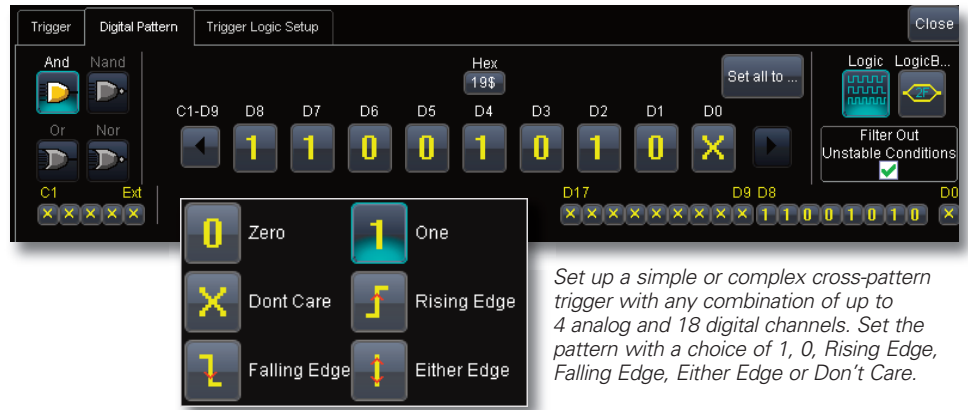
Trigger | Digital Pattern | Trigger Logic Setup | Close

And Nand

Or Nor

Hex
19$

Set all to ...

Logic LogicB...

2F

C1-D9 D8 D7 D6 D5 D4 D3 D2 D1 D0

1 1 0 0 1 0 1 0 X

Filter Out Unstable Conditions

C1 Ext

X X X X X

D17 D9 D8 D0

X X X X X X X X X 1 1 0 0 1 0 1 0 X

0 Zero

1 One

X Dont Care

Rising Edge

Falling Edge

Either Edge

Set up a simple or complex cross-pattern trigger with any combination of up to 4 analog and 18 digital channels. Set the pattern with a choice of 1, 0, Rising Edge, Falling Edge, Either Edge or Don't Care.